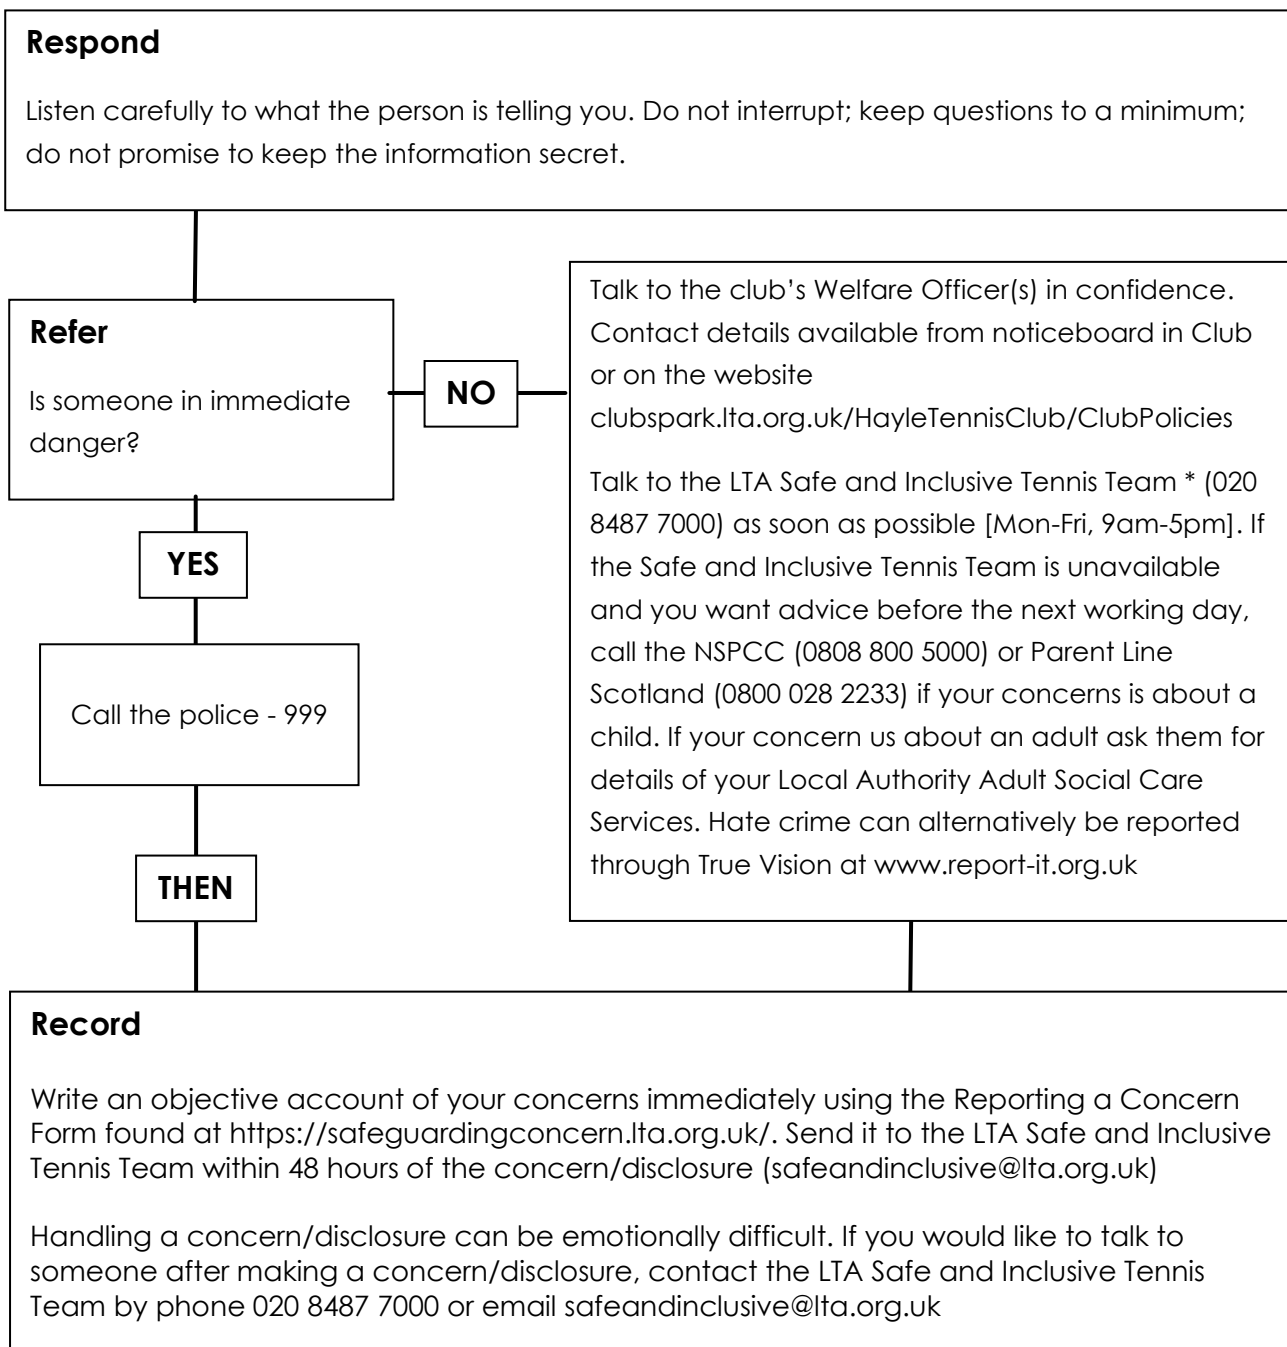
**Respond**

Listen carefully to what the person is telling you. Do not interrupt; keep questions to a minimum; do not promise to keep the information secret.

**Refer**

Is someone in immediate danger?

**NO**

Talk to the club's Welfare Officer(s) in confidence. Contact details available from noticeboard in Club or on the website clubspark.lta.org.uk/HayleTennisClub/ClubPolicies

Talk to the LTA Safe and Inclusive Tennis Team * (020 8487 7000) as soon as possible [Mon-Fri, 9am-5pm]. If the Safe and Inclusive Tennis Team is unavailable and you want advice before the next working day, call the NSPCC (0808 800 5000) or Parent Line Scotland (0800 028 2233) if your concerns is about a child. If your concern us about an adult ask them for details of your Local Authority Adult Social Care Services. Hate crime can alternatively be reported through True Vision at www.report-it.org.uk

**YES**

Call the police - 999

**THEN**

**Record**

Write an objective account of your concerns immediately using the Reporting a Concern Form found at https://safeguardingconcern.lta.org.uk/. Send it to the LTA Safe and Inclusive Tennis Team within 48 hours of the concern/disclosure (safeandinclusive@lta.org.uk)

Handling a concern/disclosure can be emotionally difficult. If you would like to talk to someone after making a concern/disclosure, contact the LTA Safe and Inclusive Tennis Team by phone 020 8487 7000 or email safeandinclusive@lta.org.uk